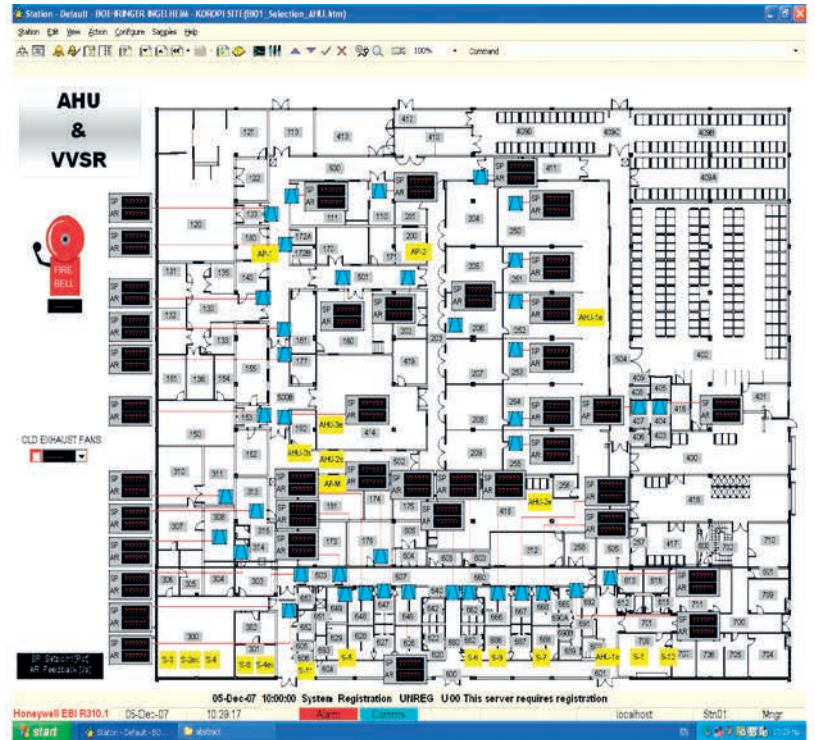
Station - Default - BOEHRINGER INGELHEIM - KOROPI SITE(B01_Selection_AHU.htm)

Station Edit View Action Configure Schedules Help

100% Command

AHU
&
VVSR

FIRE BELL

OLD EXHAUST FANS

SP: Setpoint [Pa]
AR: Feedback [Pa]

121 113 413 412 410 409D 409C 409B 409A 411 102 120 130 172A 172B 172 200 AP-1 AP-2 501 131 135 140 132 133 138 161 160 202 419 205 251 AHU-1e 252 504 402 151 136 134 155 177 203 207 253 429 426 405 416 421 150 5008 AHU-3e 208 254 427 424 423 162 AHU-3c AHU-2c 414 209 255 406 400 310 311 AP-M 502 416 AHU-2e 256 313 174 175 418 307 308 316 173 176 212 258 417 314 504 505 506 301 306 305 304 303 523 527 550 613 616 710 300 302 701 700 S-1 S-2e S-4 S-6 S-4e S-5 S-8 S-9 S-7 AHU-1c S-1 S-12 739 736 735 734 600 620

SP AR ?????

05-Dec-07 10:00:00 System Registration UNREG U00 This server requires registration

Honeywell EBI R310.1 05-Dec-07 10:29:17 Alarm Comms localhost Stn01 Mngr

start Station - Default - BO... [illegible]